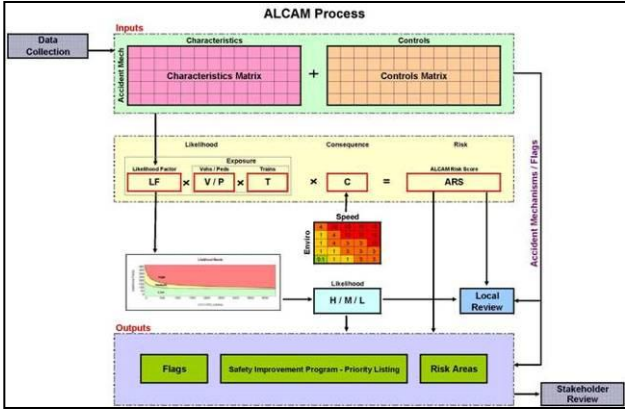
ALCAM Process

Data Collection

Inputs

Characteristics

Controls

Accident Mech

Characteristics Matrix

+

Controls Matrix

Likelihood

Consequence

Risk

Exposure

Likelihood Factor

Vehs / Peds

Trains

ALCAM Risk Score

LF

×

V / P

×

T

×

C

=

ARS

Speed

Enviro

Likelihood Model

Likelihood

H / M / L

Local Review

Accident Mechanisms / Flags

Outputs

Flags

Safety Improvement Program - Priority Listing

Risk Areas

Stakeholder Review